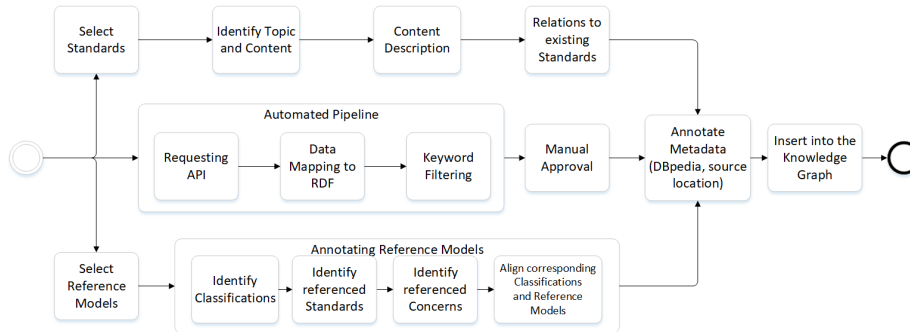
Select Standards

Identify Topic and Content

Content Description

Relations to existing Standards

Automated Pipeline

Requesting API

Data Mapping to RDF

Keyword Filtering

Manual Approval

Annotate Metadata (DBpedia, source location)

Insert into the Knowledge Graph

Annotating Reference Models

Select Reference Models

Identify Classifications

Identify referenced Standards

Identify referenced Concerns

Align corresponding Classifications and Reference Models